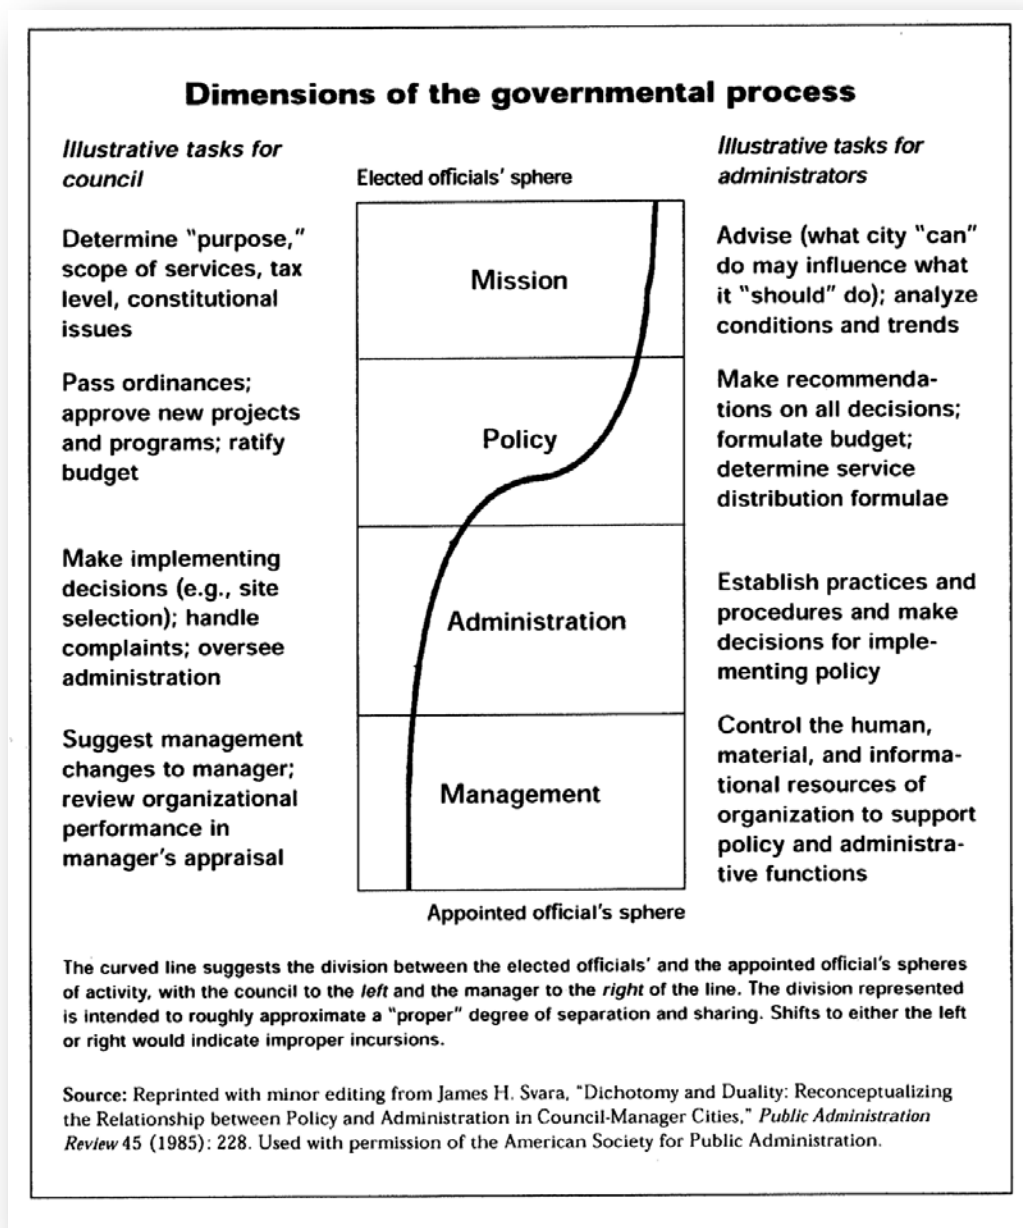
Dimensions of the governmental process

Illustrative tasks for council

Determine "purpose," scope of services, tax level, constitutional issues

Pass ordinances; approve new projects and programs; ratify budget

Make implementing decisions (e.g., site selection); handle complaints; oversee administration

Suggest management changes to manager; review organizational performance in manager's appraisal

Elected officials' sphere

Mission

Policy

Administration

Management

Appointed official's sphere

Illustrative tasks for administrators

Advise (what city "can" do may influence what it "should" do); analyze conditions and trends

Make recommendations on all decisions; formulate budget; determine service distribution formulae

Establish practices and procedures and make decisions for implementing policy

Control the human, material, and informational resources of organization to support policy and administrative functions

The curved line suggests the division between the elected officials' and the appointed official's spheres of activity, with the council to the left and the manager to the right of the line. The division represented is intended to roughly approximate a "proper" degree of separation and sharing. Shifts to either the left or right would indicate improper incursions.

Source: Reprinted with minor editing from James H. Svara, "Dichotomy and Duality: Reconceptualizing the Relationship between Policy and Administration in Council-Manager Cities," Public Administration Review 45 (1985): 228. Used with permission of the American Society for Public Administration.